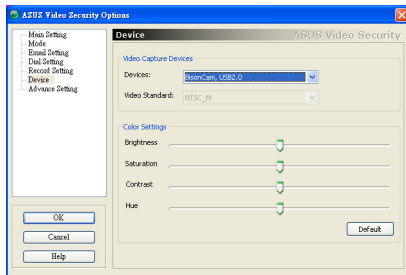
ASUS Video Security Options

Main Setting
Mode
Email Setting
Dial Setting
Record Setting
Device
Advance Setting

OK
Cancel
Help

Device
ASUS Video Security

Video Capture Devices
Devices: BisonCam, USB2.0
Video Standard: NTSC_M

Color Settings
Brightness
Saturation
Contrast
Hue

Default